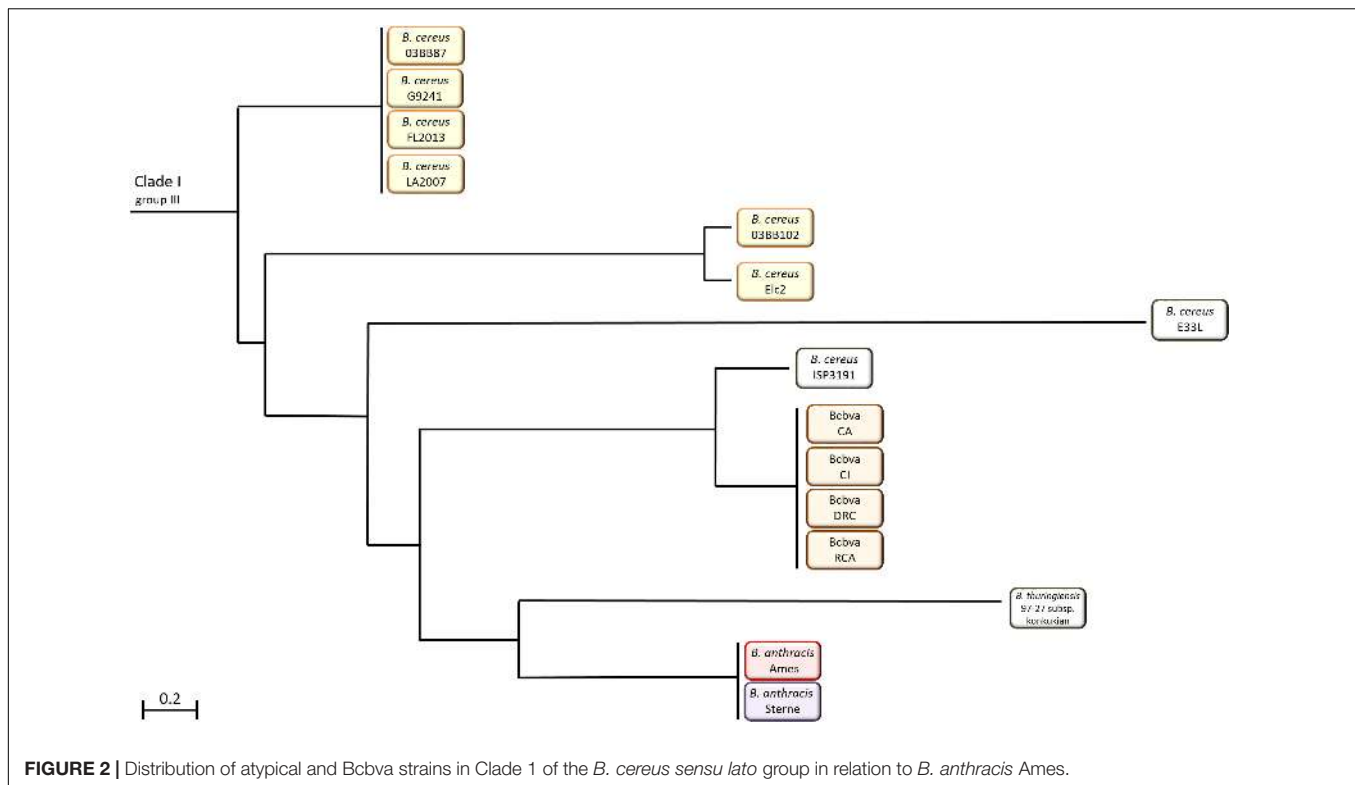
Clade I
group III

B. cereus
03BB87

B. cereus
G9241

B. cereus
FL2013

B. cereus
LA2007

B. cereus
03BB102

B. cereus
Elc2

B. cereus
E33L

B. cereus
ISP3191

Bcbva
CA

Bcbva
CI

Bcbva
DRC

Bcbva
RCA

B. thuringiensis
97-27 subsp. konkukian

B. anthracis
Ames

B. anthracis
Sterne

0.2

FIGURE 2 | Distribution of atypical and Bcbva strains in Clade 1 of the B. cereus sensu lato group in relation to B. anthracis Ames.